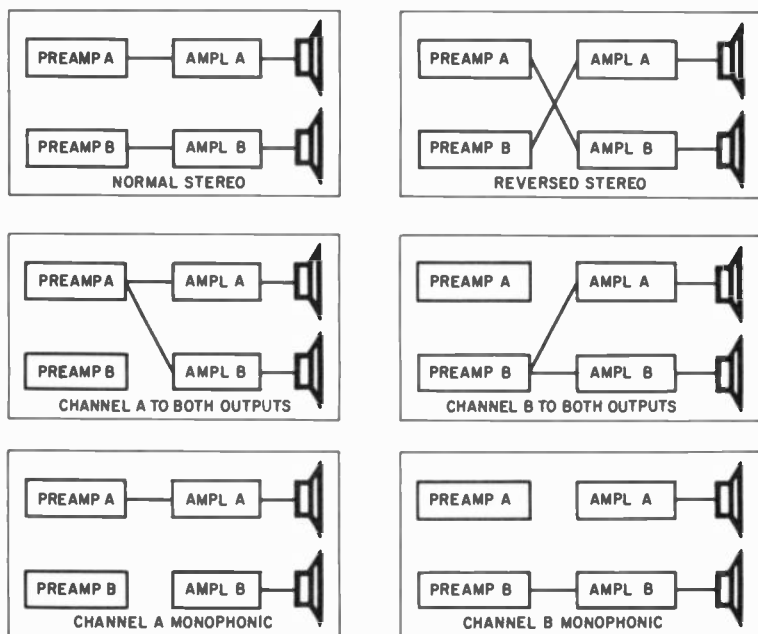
PREAMP A
AMPL A
PREAMP B
AMPL B
NORMAL STEREO

PREAMP A
AMPL A
PREAMP B
AMPL B
REVERSED STEREO

PREAMP A
AMPL A
PREAMP B
AMPL B
CHANNEL A TO BOTH OUTPUTS

PREAMP A
AMPL A
PREAMP B
AMPL B
CHANNEL B TO BOTH OUTPUTS

PREAMP A
AMPL A
PREAMP B
AMPL B
CHANNEL A MONOPHONIC

PREAMP A
AMPL A
PREAMP B
AMPL B
CHANNEL B MONOPHONIC